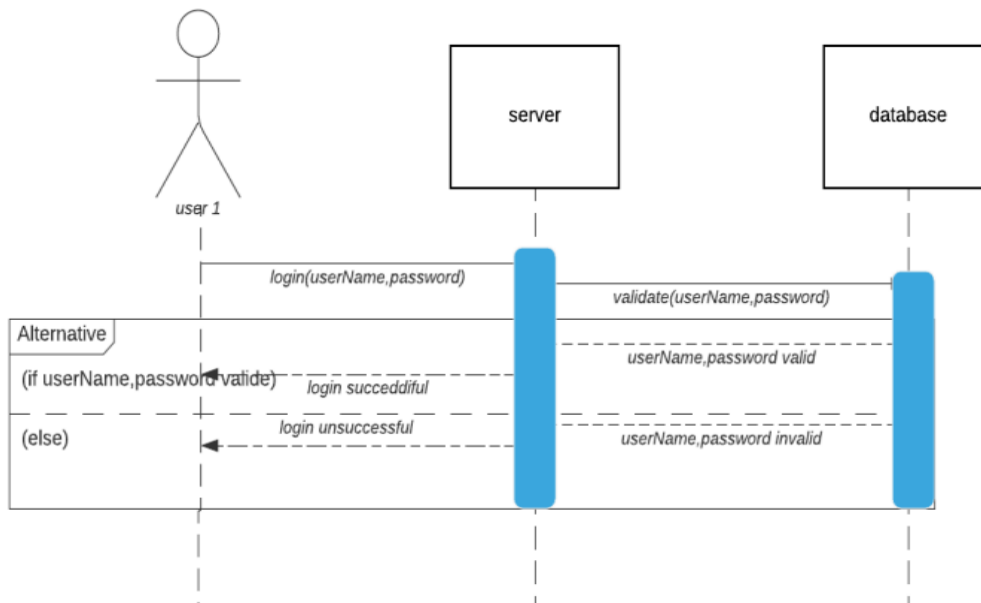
user 1

server

database

login(userName,password)

validate(userName,password)

Alternative

userName,password valid

(if userName,password valide)

login succeddiful

(else)

login unsuccessful

userName,password invalid